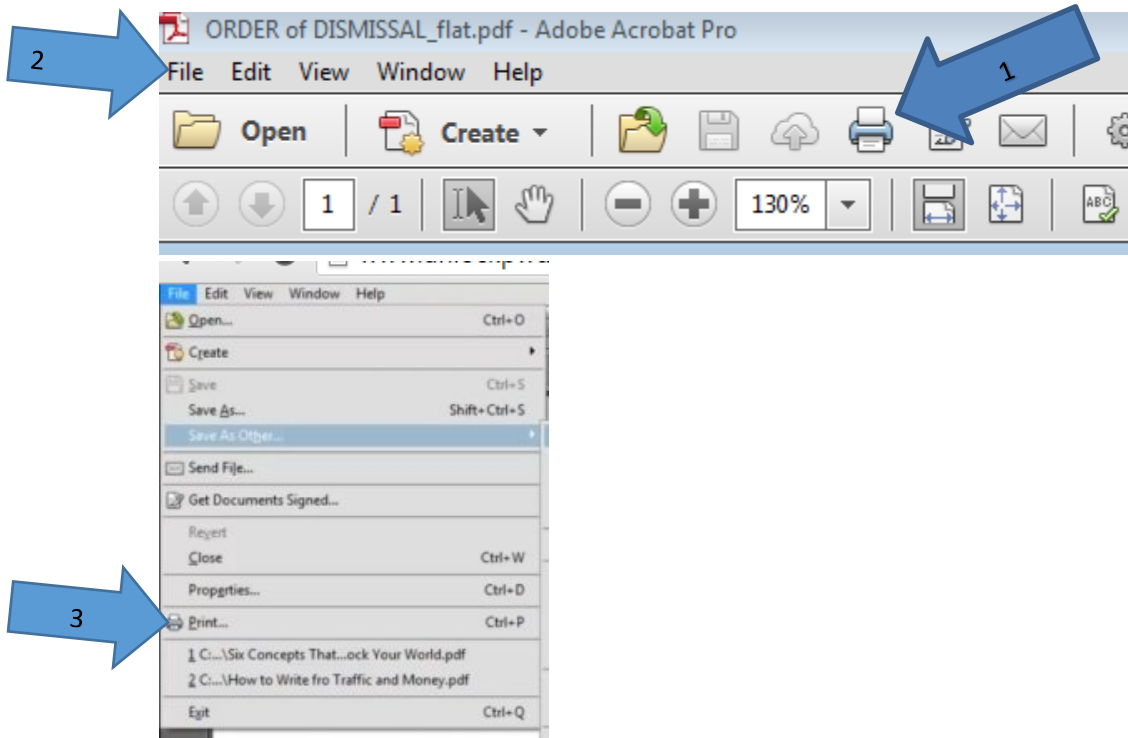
ORDER of DISMISSAL_flat.pdf - Adobe Acrobat Pro

2

File Edit View Window Help

1

Open Create

1 / 1 130%

ABC

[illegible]

File Edit View Window Help

Open... Ctrl+O

Create

Save Ctrl+S

Save As... Shift+Ctrl+S

Save As Other...

Send File...

Get Documents Signed...

Revert

Close Ctrl+W

Properties... Ctrl+D

3

Print... Ctrl+P

1 C:...\Six Concepts That...ock Your World.pdf

2 C:...\How to Write fro Traffic and Money.pdf

Exit Ctrl+Q